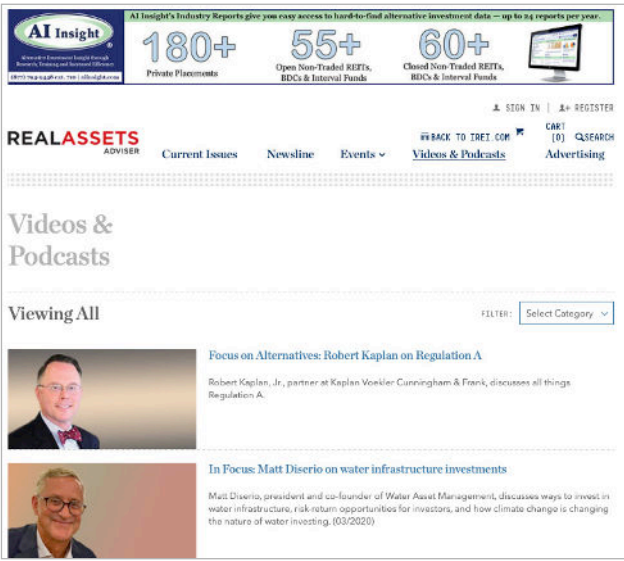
AI Insight

Alternative Investment Insight through Research, Training and Investment Efficiency

(877) 794-5446 ext. 720 | aiinsight.com

AI Insight's Industry Reports give you easy access to hard-to-find alternative investment data — up to 24 reports per year.

180+
Private Placements

55+
Open Non-Traded REITs, BDCs & Interval Funds

60+
Closed Non-Traded REITs, BDCs & Interval Funds

SIGN IN | REGISTER

REALASSETS ADVISER

BACK TO IREI.COM

CART (0)

SEARCH

Current Issues

Newsline

Events

Videos & Podcasts

Advertising

Videos & Podcasts

Viewing All

FILTER: Select Category

Focus on Alternatives: Robert Kaplan on Regulation A

Robert Kaplan, Jr., partner at Kaplan Voekler Cunningham & Frank, discusses all things Regulation A.

In Focus: Matt Diserio on water infrastructure investments

Matt Diserio, president and co-founder of Water Asset Management, discusses ways to invest in water infrastructure, risk-return opportunities for investors, and how climate change is changing the nature of water investing. (03/2020)